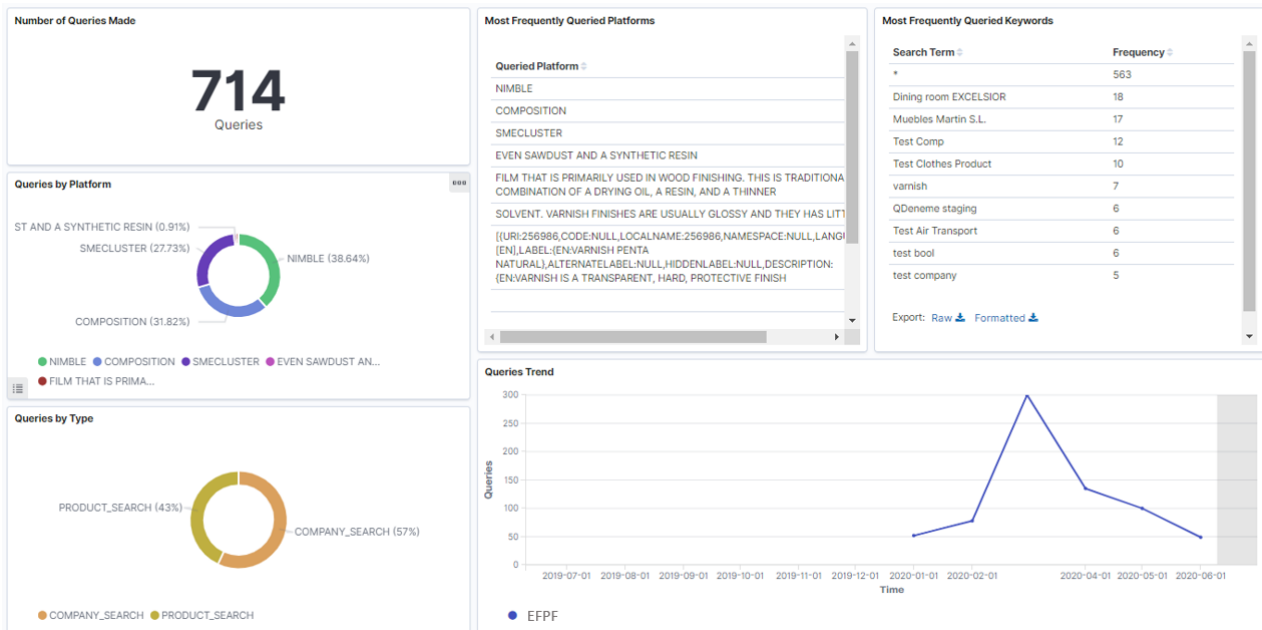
Number of Queries Made

714
Queries

Most Frequently Queried Platforms

| Queried Platform |
|---|
| NIMBLE |
| COMPOSITION |
| SMECLUSTER |
| EVEN SAWDUST AND A SYNTHETIC RESIN |
| FILM THAT IS PRIMARILY USED IN WOOD FINISHING. THIS IS TRADITIONA COMBINATION OF A DRYING OIL, A RESIN, AND A THINNER |
| SOLVENT. VARNISH FINISHES ARE USUALLY GLOSSY AND THEY HAS LITT |
| [{URI:256986,CODE:NULL,LOCALNAME:256986,NAMESPACE:NULL,LANGU [EN],LABEL:{EN:VARNISH PENTA NATURAL},ALTERNATELABEL:NULL,HIDDENLABEL:NULL,DESCRIPTION: {EN:VARNISH IS A TRANSPARENT, HARD, PROTECTIVE FINISH |

Most Frequently Queried Keywords

| Search Term | Frequency |
|---|---|
| * | 563 |
| Dining room EXCELSIOR | 18 |
| Muebles Martin S.L. | 17 |
| Test Comp | 12 |
| Test Clothes Product | 10 |
| varnish | 7 |
| QDeneme staging | 6 |
| Test Air Transport | 6 |
| test bool | 6 |
| test company | 5 |

Export: Raw Formatted

Queries by Platform

ST AND A SYNTHETIC RESIN (0.91%)
SMECLUSTER (27.73%)
NIMBLE (38.64%)
COMPOSITION (31.82%)

NIMBLE COMPOSITION SMECLUSTER EVEN SAWDUST AN...
FILM THAT IS PRIMA...

Queries Trend

300
250
200
150
100
50
0
Queries
2019-07-01 2019-08-01 2019-09-01 2019-10-01 2019-11-01 2019-12-01 2020-01-01 2020-02-01 2020-04-01 2020-05-01 2020-06-01
Time

EFPF

Queries by Type

PRODUCT_SEARCH (43%)
COMPANY_SEARCH (57%)

COMPANY_SEARCH PRODUCT_SEARCH